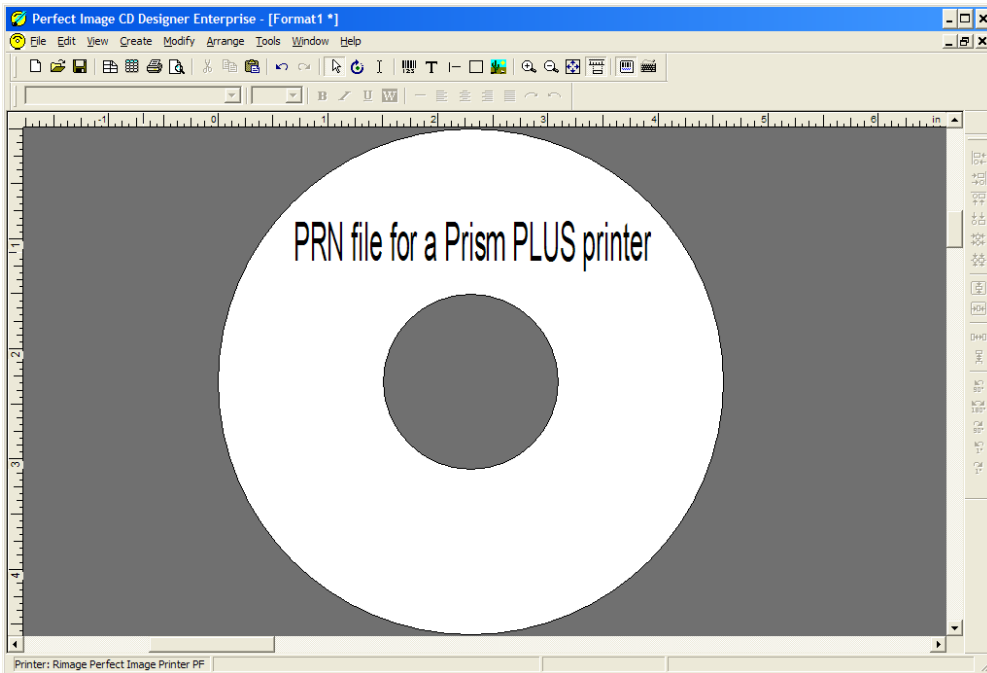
Perfect Image CD Designer Enterprise - [Format1 *]

File Edit View Create Modify Arrange Tools Window Help

B I U

-1 0 1 2 3 4 5 6 in

1 2 3 4

PRN file for a Prism PLUS printer

Printer: Rimage Perfect Image Printer PF